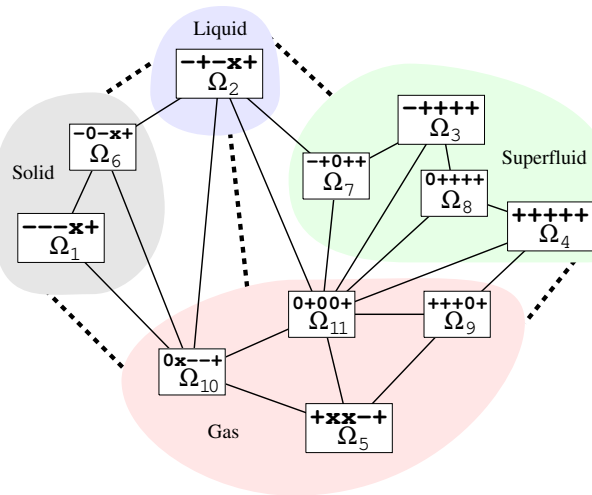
Liquid

−+−x+
$\Omega_2$

−0−x+
$\Omega_6$

Solid

−−−x+
$\Omega_1$

−++++
$\Omega_3$

Superfluid

−+0++
$\Omega_7$

0++++
$\Omega_8$

+++++
$\Omega_4$

0+00+
$\Omega_{11}$

+++0+
$\Omega_9$

0x−−+
$\Omega_{10}$

Gas

+xx−+
$\Omega_5$